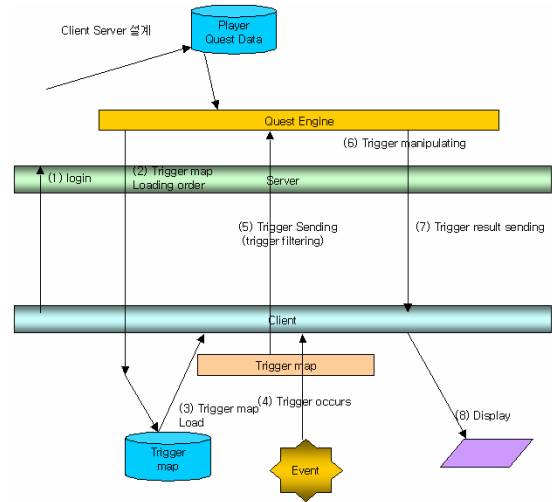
Client Server 설계

Player Quest Data

Quest Engine

(6) Trigger manipulating

(1) login

(2) Trigger map Loading order

Server

(5) Trigger Sending (trigger filtering)

(7) Trigger result sending

Client

Trigger map

(3) Trigger map Load

(4) Trigger occurs

(8) Display

Trigger map

Event